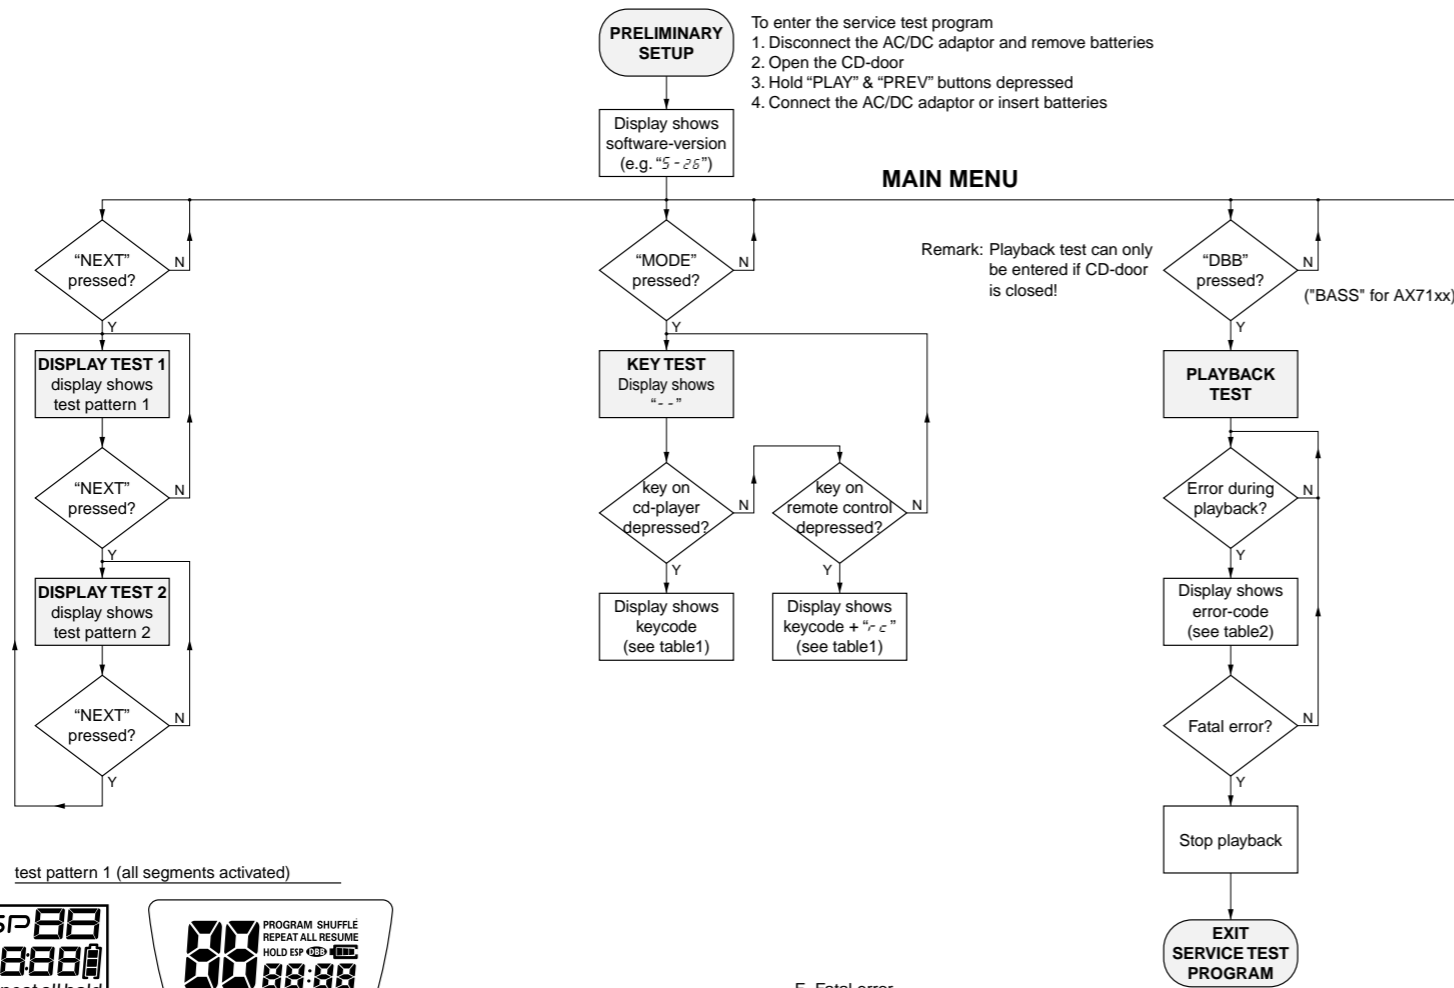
PRELIMINARY SETUP

To enter the service test program
1. Disconnect the AC/DC adaptor and remove batteries
2. Open the CD-door
3. Hold "PLAY" & "PREV" buttons depressed
4. Connect the AC/DC adaptor or insert batteries

Display shows software-version (e.g. "5 - 26")

MAIN MENU

"NEXT" pressed?
N
Y
DISPLAY TEST 1
display shows test pattern 1
"NEXT" pressed?
N
Y
DISPLAY TEST 2
display shows test pattern 2
"NEXT" pressed?
N
Y

"MODE" pressed?
N
Y
KEY TEST
Display shows "- -"
key on cd-player depressed?
N
Y
Display shows keycode (see table1)
key on remote control depressed?
N
Y
Display shows keycode + "r c" (see table1)

Remark: Playback test can only be entered if CD-door is closed!

"DBB" pressed?
N
("BASS" for AX71xx)
Y
PLAYBACK TEST
Error during playback?
N
Y
Display shows error-code (see table2)
Fatal error?
N
Y
Stop playback
EXIT SERVICE TEST PROGRAM

test pattern 1 (all segments activated)

SP 88
8:88
peat all hold

88
PROGRAM SHUFFLE
REPEAT ALL RESUME
HOLD ESP DBB
88:88

F Fatal error